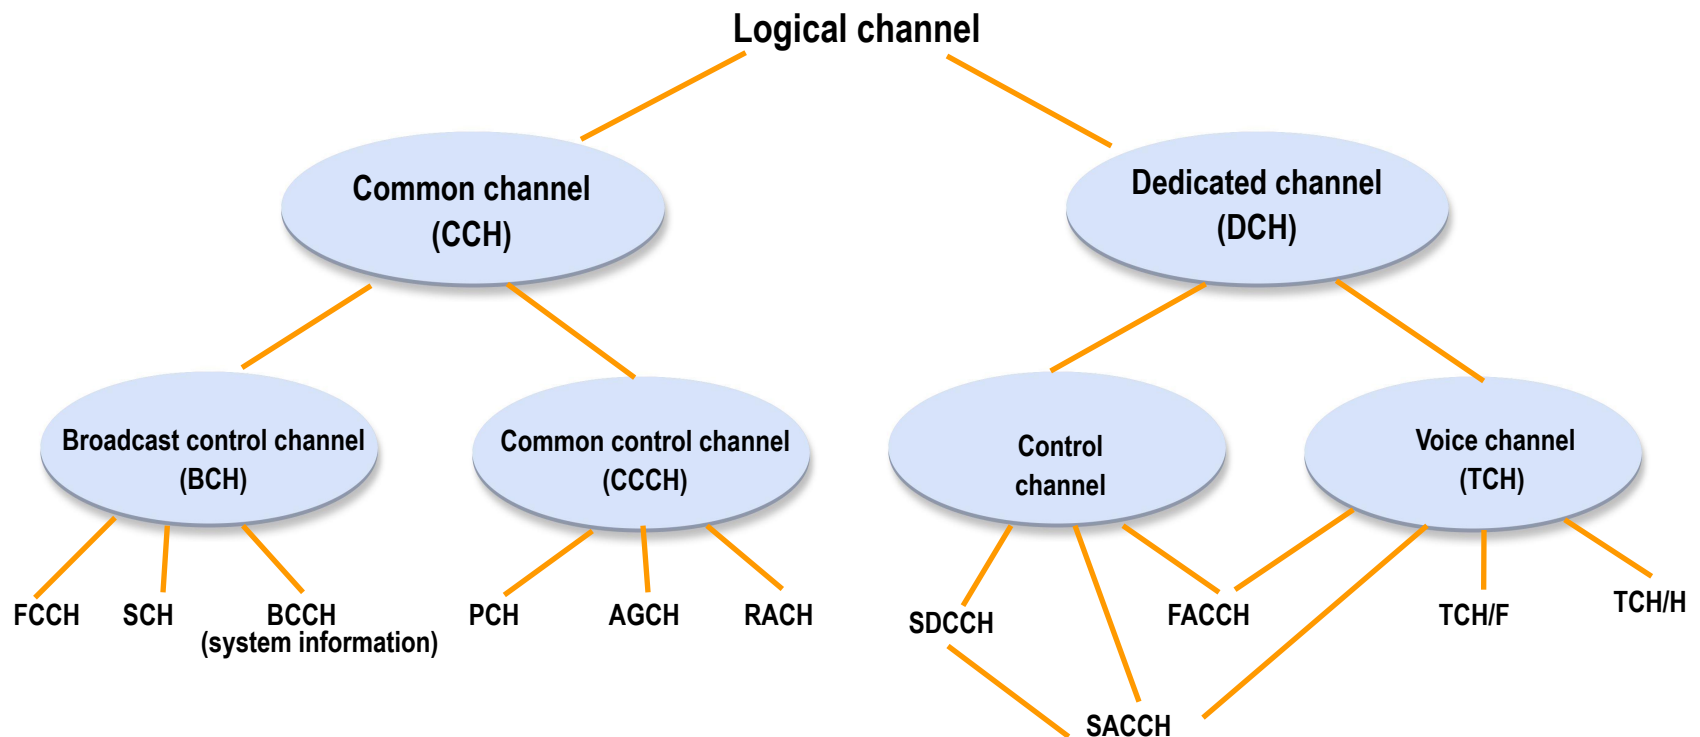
Logical channel

Common channel (CCH)

Dedicated channel (DCH)

Broadcast control channel (BCH)

Common control channel (CCCH)

Control channel

Voice channel (TCH)

FCCH

SCH

BCCH (system information)

PCH

AGCH

RACH

SDCCH

FACCH

TCH/F

TCH/H

SACCH